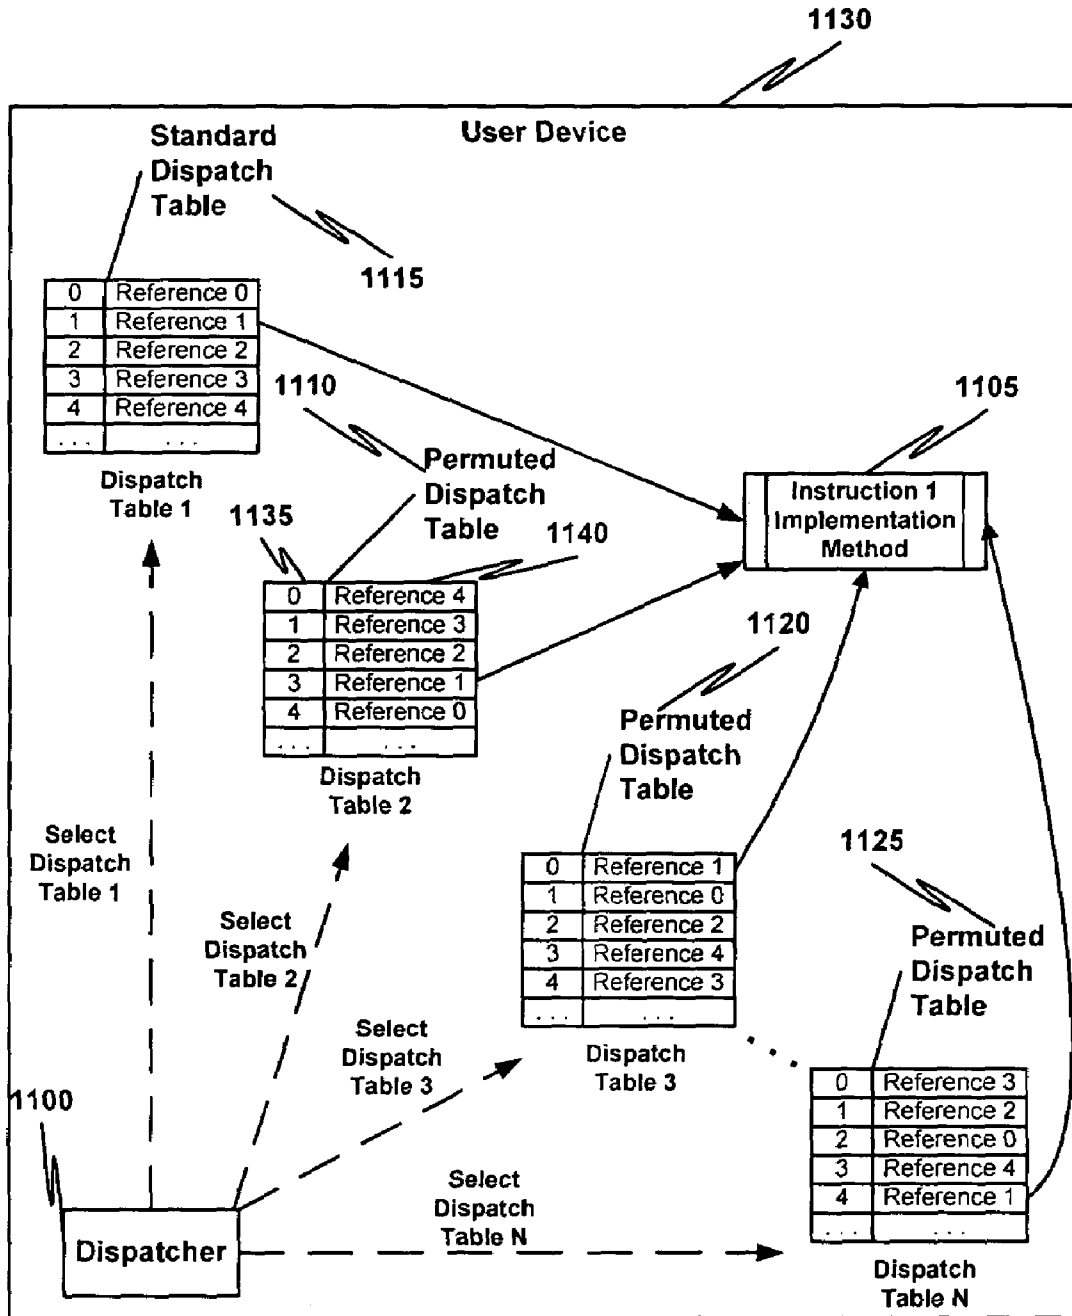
1130

User Device

Standard Dispatch Table

1115

| 0 | Reference 0 |
|---|---|
| 1 | Reference 1 |
| 2 | Reference 2 |
| 3 | Reference 3 |
| 4 | Reference 4 |
| ... | ... |

Dispatch Table 1

1110

Permuted Dispatch Table

1105

Instruction 1 Implementation Method

1135

1140

| 0 | Reference 4 |
|---|---|
| 1 | Reference 3 |
| 2 | Reference 2 |
| 3 | Reference 1 |
| 4 | Reference 0 |
| ... | ... |

Dispatch Table 2

1120

Permuted Dispatch Table

Select Dispatch Table 1

Select Dispatch Table 2

| 0 | Reference 1 |
|---|---|
| 1 | Reference 0 |
| 2 | Reference 2 |
| 3 | Reference 4 |
| 4 | Reference 3 |
| ... | ... |

Dispatch Table 3

1125

Permuted Dispatch Table

Select Dispatch Table 3

1100

| 0 | Reference 3 |
|---|---|
| 1 | Reference 2 |
| 2 | Reference 0 |
| 3 | Reference 4 |
| 4 | Reference 1 |
| ... | ... |

Select Dispatch Table N

Dispatcher

Dispatch Table N